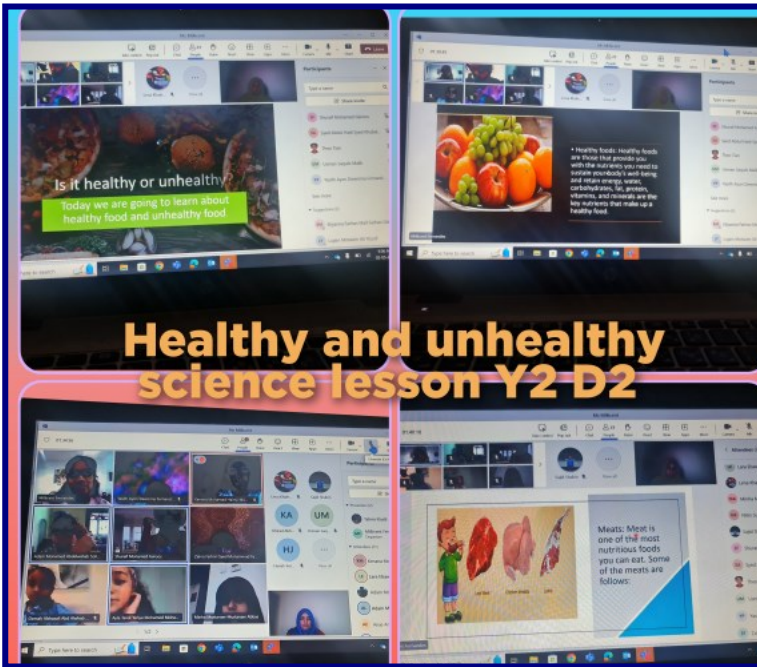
Participants

Is it healthy or unhealthy?

Today we are going to learn about healthy food and unhealthy food

Type here to search

Participants

• Healthy foods: Healthy foods are those that provide you with the nutrients you need to sustain yourbody's well-being and retain energy. water, carbohydrates, fat, protein, vitamins, and minerals are the key nutrients that make up a healthy food.

Type here to search

Healthy and unhealthy science lesson Y2 D2

KA

UM

HJ

Meats: Meat is one of the most nutritious foods you can eat. Some of the meats are follows: